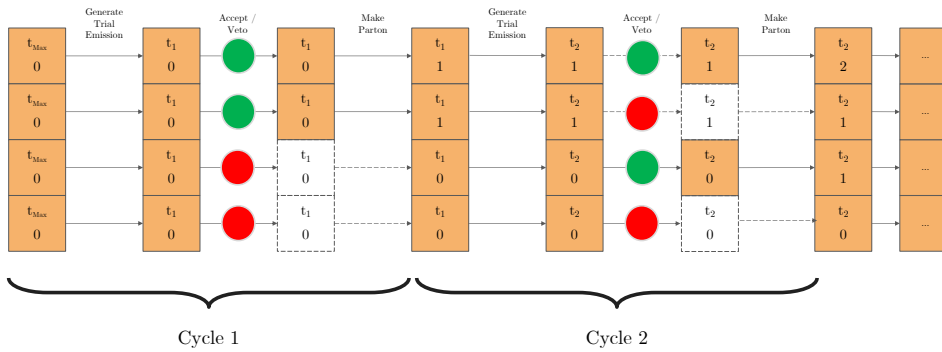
Generate Trial Emission

Accept / Veto

Make Parton

Generate Trial Emission

Accept / Veto

Make Parton

| $t_{Max}$ 0 | $t_1$ 0 | $t_1$ 0 | $t_1$ 1 | $t_2$ 1 | $t_2$ 1 | $t_2$ 2 | ... |
|---|---|---|---|---|---|---|---|
| $t_{Max}$ 0 | $t_1$ 0 | $t_1$ 0 | $t_1$ 1 | $t_2$ 1 | $t_2$ 1 | $t_2$ 1 | ... |
| $t_{Max}$ 0 | $t_1$ 0 | $t_1$ 0 | $t_1$ 0 | $t_2$ 0 | $t_2$ 0 | $t_2$ 1 | ... |
| $t_{Max}$ 0 | $t_1$ 0 | $t_1$ 0 | $t_1$ 0 | $t_2$ 0 | $t_2$ 0 | $t_2$ 0 | ... |

Cycle 1

Cycle 2